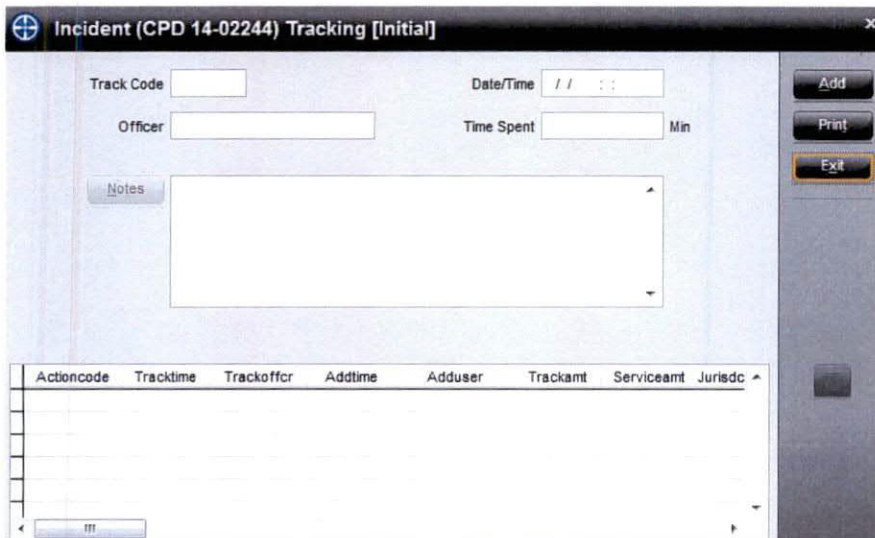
Incident (CPD 14-02244) Tracking [Initial]

Track Code

Date/Time / / : :

Officer

Time Spent Min

Notes

Add

Print

Exit

| Actioncode | Tracktime | Trackoffcr | Addtime | Adduser | Trackamt | Serviceamt | Jurisdc |
|---|---|---|---|---|---|---|---|
| | | | | | | | |